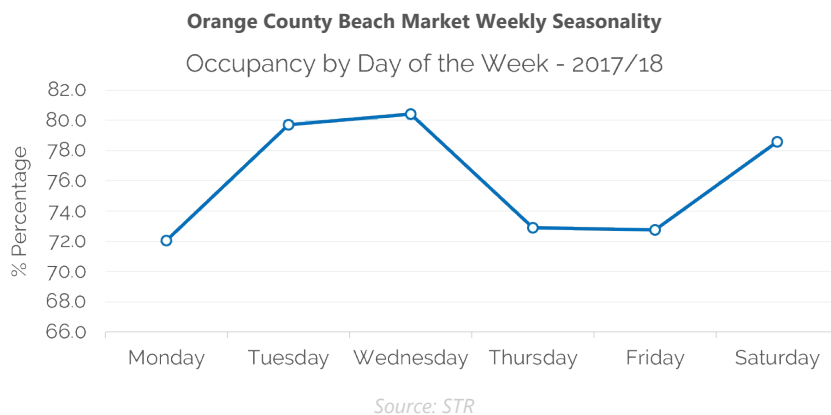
Orange County Beach Market Weekly Seasonality

Occupancy by Day of the Week - 2017/18

% Percentage

82.0
80.0
78.0
76.0
74.0
72.0
70.0
68.0
66.0

Monday Tuesday Wednesday Thursday Friday Saturday

Source: STR